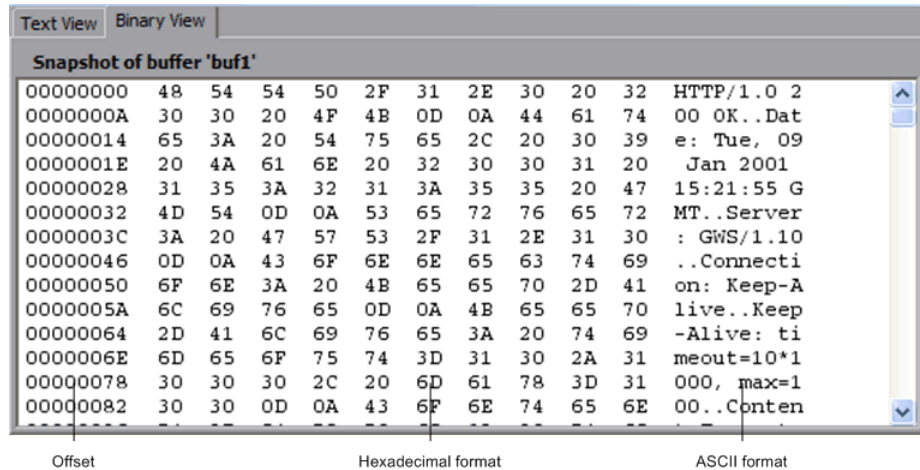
Text View | Binary View

Snapshot of buffer 'buf1'

| | | | | | | | | | | | |
|---|---|---|---|---|---|---|---|---|---|---|---|
| 00000000 | 48 | 54 | 54 | 50 | 2F | 31 | 2E | 30 | 20 | 32 | HTTP/1.0 2 |
| 0000000A | 30 | 30 | 20 | 4F | 4B | 0D | 0A | 44 | 61 | 74 | 00 OK..Dat |
| 00000014 | 65 | 3A | 20 | 54 | 75 | 65 | 2C | 20 | 30 | 39 | e: Tue, 09 |
| 0000001E | 20 | 4A | 61 | 6E | 20 | 32 | 30 | 30 | 31 | 20 | Jan 2001 |
| 00000028 | 31 | 35 | 3A | 32 | 31 | 3A | 35 | 35 | 20 | 47 | 15:21:55 G |
| 00000032 | 4D | 54 | 0D | 0A | 53 | 65 | 72 | 76 | 65 | 72 | MT..Server |
| 0000003C | 3A | 20 | 47 | 57 | 53 | 2F | 31 | 2E | 31 | 30 | : GWS/1.10 |
| 00000046 | 0D | 0A | 43 | 6F | 6E | 6E | 65 | 63 | 74 | 69 | ..Connecti |
| 00000050 | 6F | 6E | 3A | 20 | 4B | 65 | 65 | 70 | 2D | 41 | on: Keep-A |
| 0000005A | 6C | 69 | 76 | 65 | 0D | 0A | 4B | 65 | 65 | 70 | live..Keep |
| 00000064 | 2D | 41 | 6C | 69 | 76 | 65 | 3A | 20 | 74 | 69 | -Alive: ti |
| 0000006E | 6D | 65 | 6F | 75 | 74 | 3D | 31 | 30 | 2A | 31 | meout=10*1 |
| 00000078 | 30 | 30 | 30 | 2C | 20 | 6D | 61 | 78 | 3D | 31 | 000, max=1 |
| 00000082 | 30 | 30 | 0D | 0A | 43 | 6F | 6E | 74 | 65 | 6E | 00..Conten |

Offset

Hexadecimal format

ASCII format